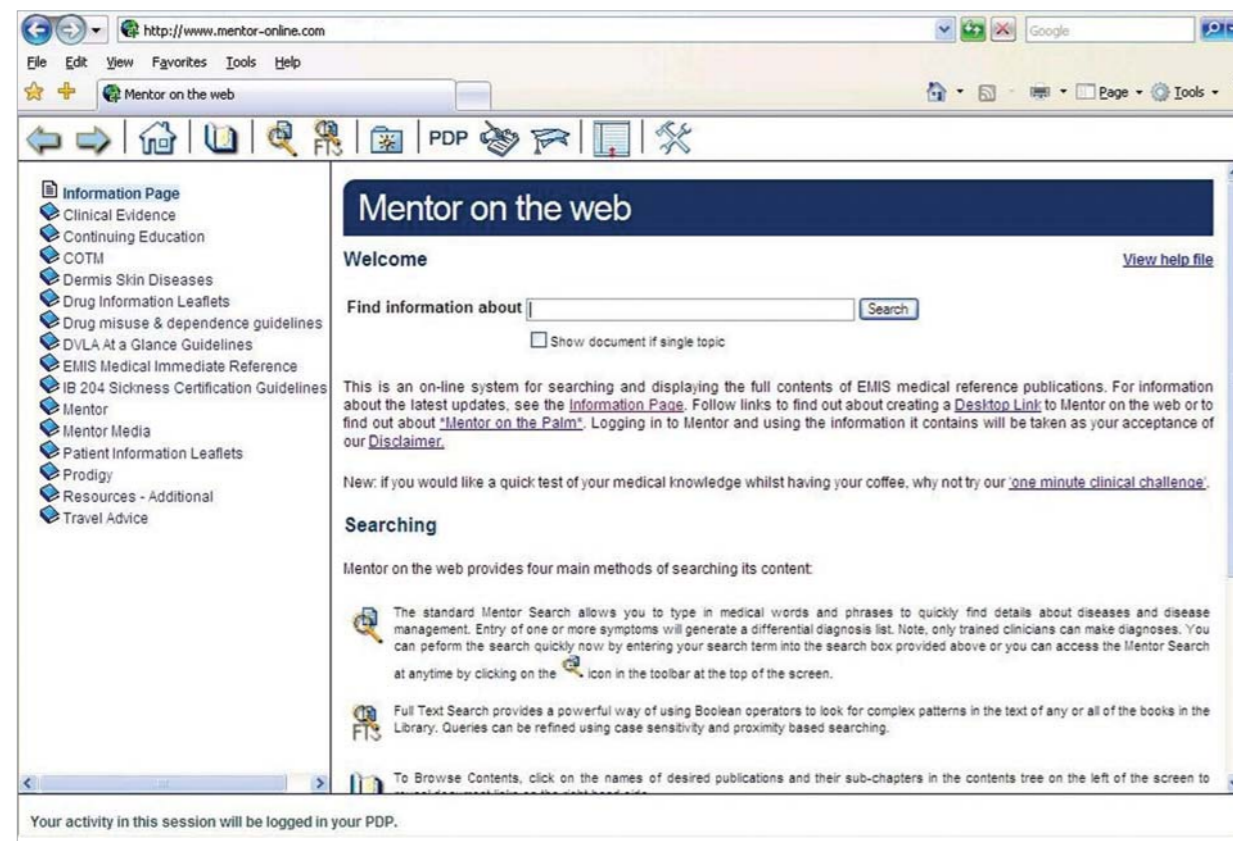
http://www.mentor-online.com
Google
File Edit View Favorites Tools Help
Mentor on the web
Page Tools
PDP

Information Page
Clinical Evidence
Continuing Education
COTM
Dermis Skin Diseases
Drug Information Leaflets
Drug misuse & dependence guidelines
DVLA At a Glance Guidelines
EMIS Medical Immediate Reference
IB 204 Sickness Certification Guidelines
Mentor
Mentor Media
Patient Information Leaflets
Prodigy
Resources - Additional
Travel Advice

Mentor on the web

Welcome

View help file

Find information about Search

Show document if single topic

This is an on-line system for searching and displaying the full contents of EMIS medical reference publications. For information about the latest updates, see the Information Page. Follow links to find out about creating a Desktop Link to Mentor on the web or to find out about "Mentor on the Palm". Logging in to Mentor and using the information it contains will be taken as your acceptance of our Disclaimer.

New: if you would like a quick test of your medical knowledge whilst having your coffee, why not try our 'one minute clinical challenge'.

Searching

Mentor on the web provides four main methods of searching its content:

The standard Mentor Search allows you to type in medical words and phrases to quickly find details about diseases and disease management. Entry of one or more symptoms will generate a differential diagnosis list. Note, only trained clinicians can make diagnoses. You can peform the search quickly now by entering your search term into the search box provided above or you can access the Mentor Search at anytime by clicking on the icon in the toolbar at the top of the screen.

Full Text Search provides a powerful way of using Boolean operators to look for complex patterns in the text of any or all of the books in the Library. Queries can be refined using case sensitivity and proximity based searching.

To Browse Contents, click on the names of desired publications and their sub-chapters in the contents tree on the left of the screen to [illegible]

Your activity in this session will be logged in your PDP.